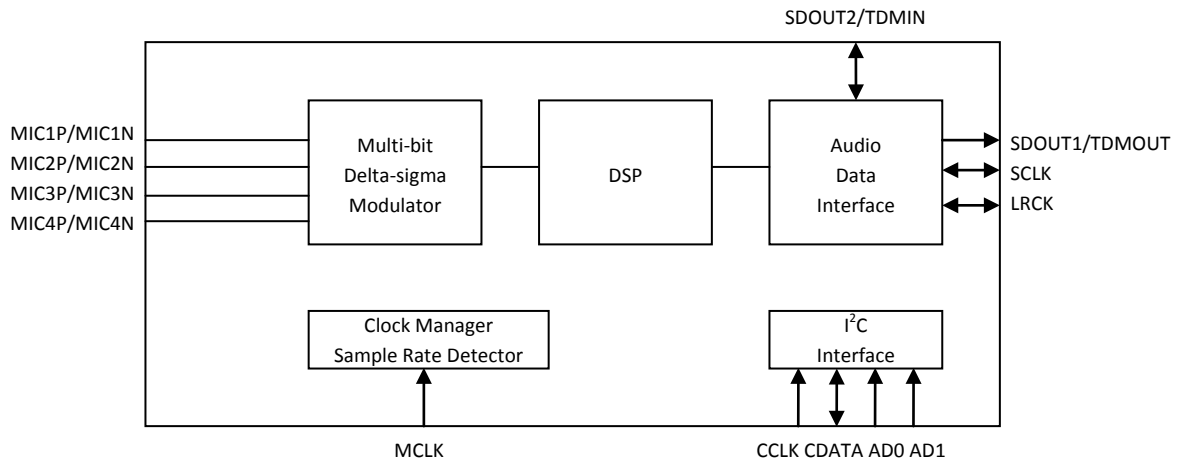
SDOUT2/TDMIN

MIC1P/MIC1N
MIC2P/MIC2N
MIC3P/MIC3N
MIC4P/MIC4N

Multi-bit
Delta-sigma
Modulator

DSP

Audio
Data
Interface

SDOUT1/TDMOUT
SCLK
LRCK

Clock Manager
Sample Rate Detector

$I^2C$
Interface

MCLK

CCLK CDATA AD0 AD1